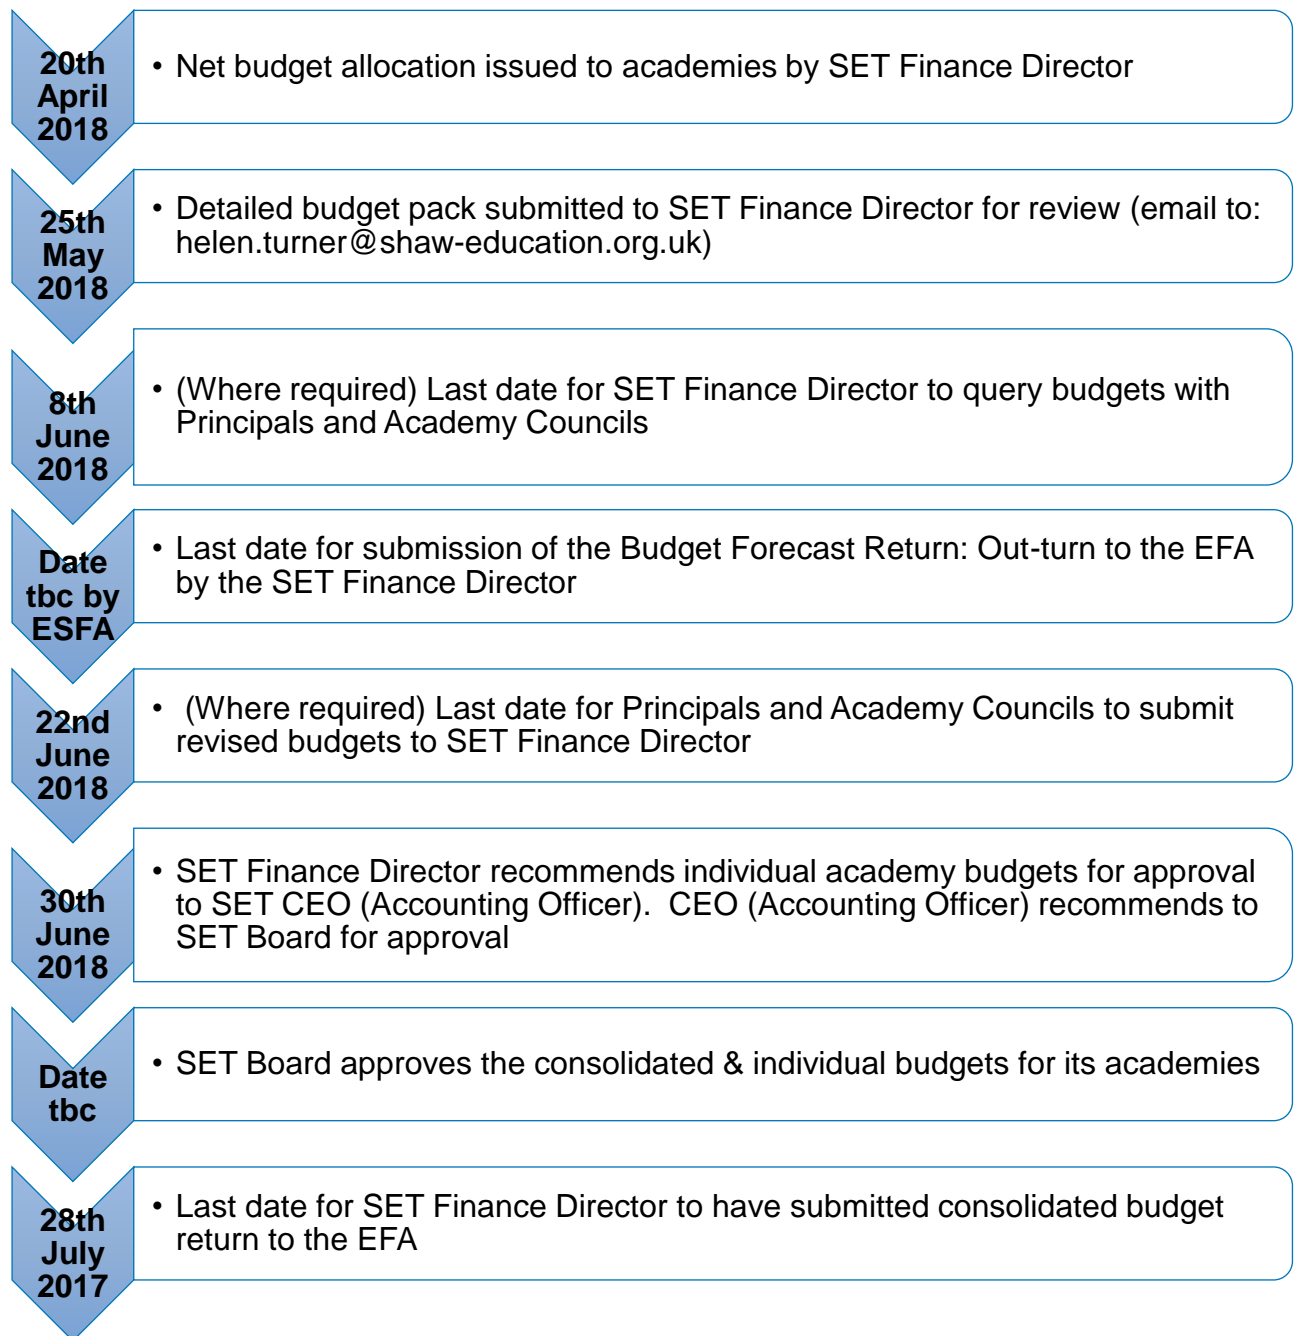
20th April 2018

• Net budget allocation issued to academies by SET Finance Director

25th May 2018

• Detailed budget pack submitted to SET Finance Director for review (email to: helen.turner@shaw-education.org.uk)

8th June 2018

• (Where required) Last date for SET Finance Director to query budgets with Principals and Academy Councils

Date tbc by ESFA

• Last date for submission of the Budget Forecast Return: Out-turn to the EFA by the SET Finance Director

22nd June 2018

• (Where required) Last date for Principals and Academy Councils to submit revised budgets to SET Finance Director

30th June 2018

• SET Finance Director recommends individual academy budgets for approval to SET CEO (Accounting Officer). CEO (Accounting Officer) recommends to SET Board for approval

Date tbc

• SET Board approves the consolidated & individual budgets for its academies

28th July 2017

• Last date for SET Finance Director to have submitted consolidated budget return to the EFA